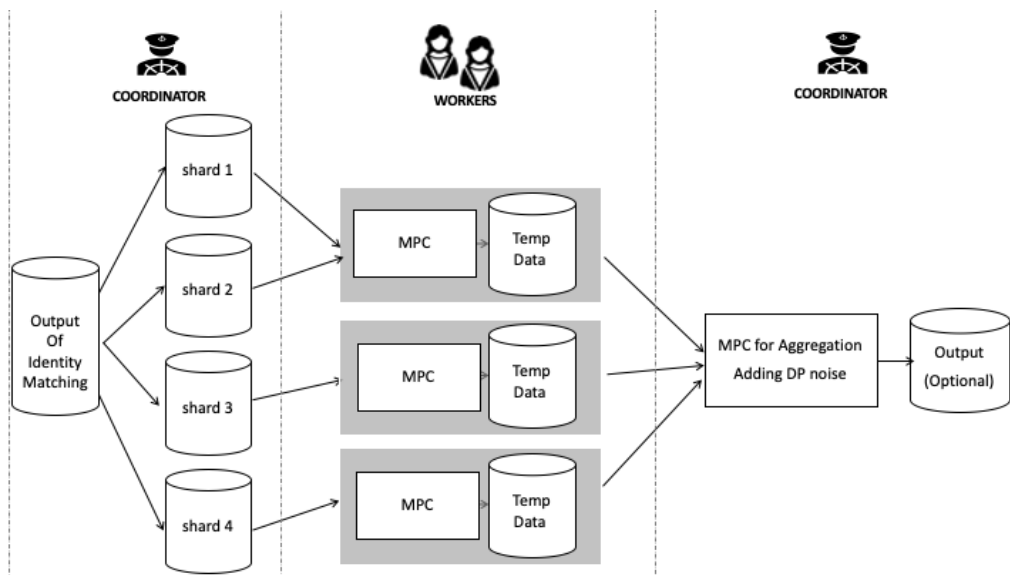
COORDINATOR

WORKERS

COORDINATOR

Output Of Identity Matching

shard 1

shard 2

shard 3

shard 4

MPC

Temp Data

MPC

Temp Data

MPC

Temp Data

MPC for Aggregation Adding DP noise

Output (Optional)